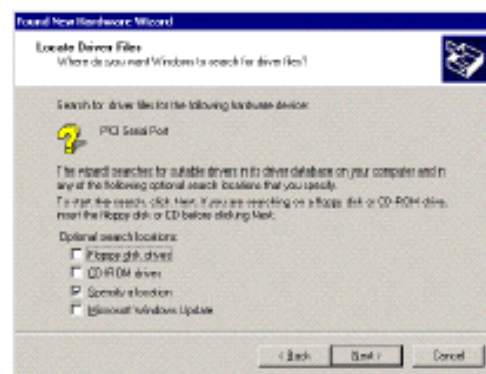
Found New Hardware Wizard

Locate Driver Files
Where do you want Windows to search for driver files?

Search for driver files for the following hardware device:

PCI Serial Port

The wizard searches for suitable drivers in its driver database on your computer and in any of the following optional search locations that you specify.

To start the search, click Next. If you are searching on a floppy disk or CD-ROM drive, insert the floppy disk or CD before clicking Next.

Optional search locations:
Floppy disk drives
CD-ROM drives
Specify a location
Microsoft Windows Update

< Back
Next >
Cancel